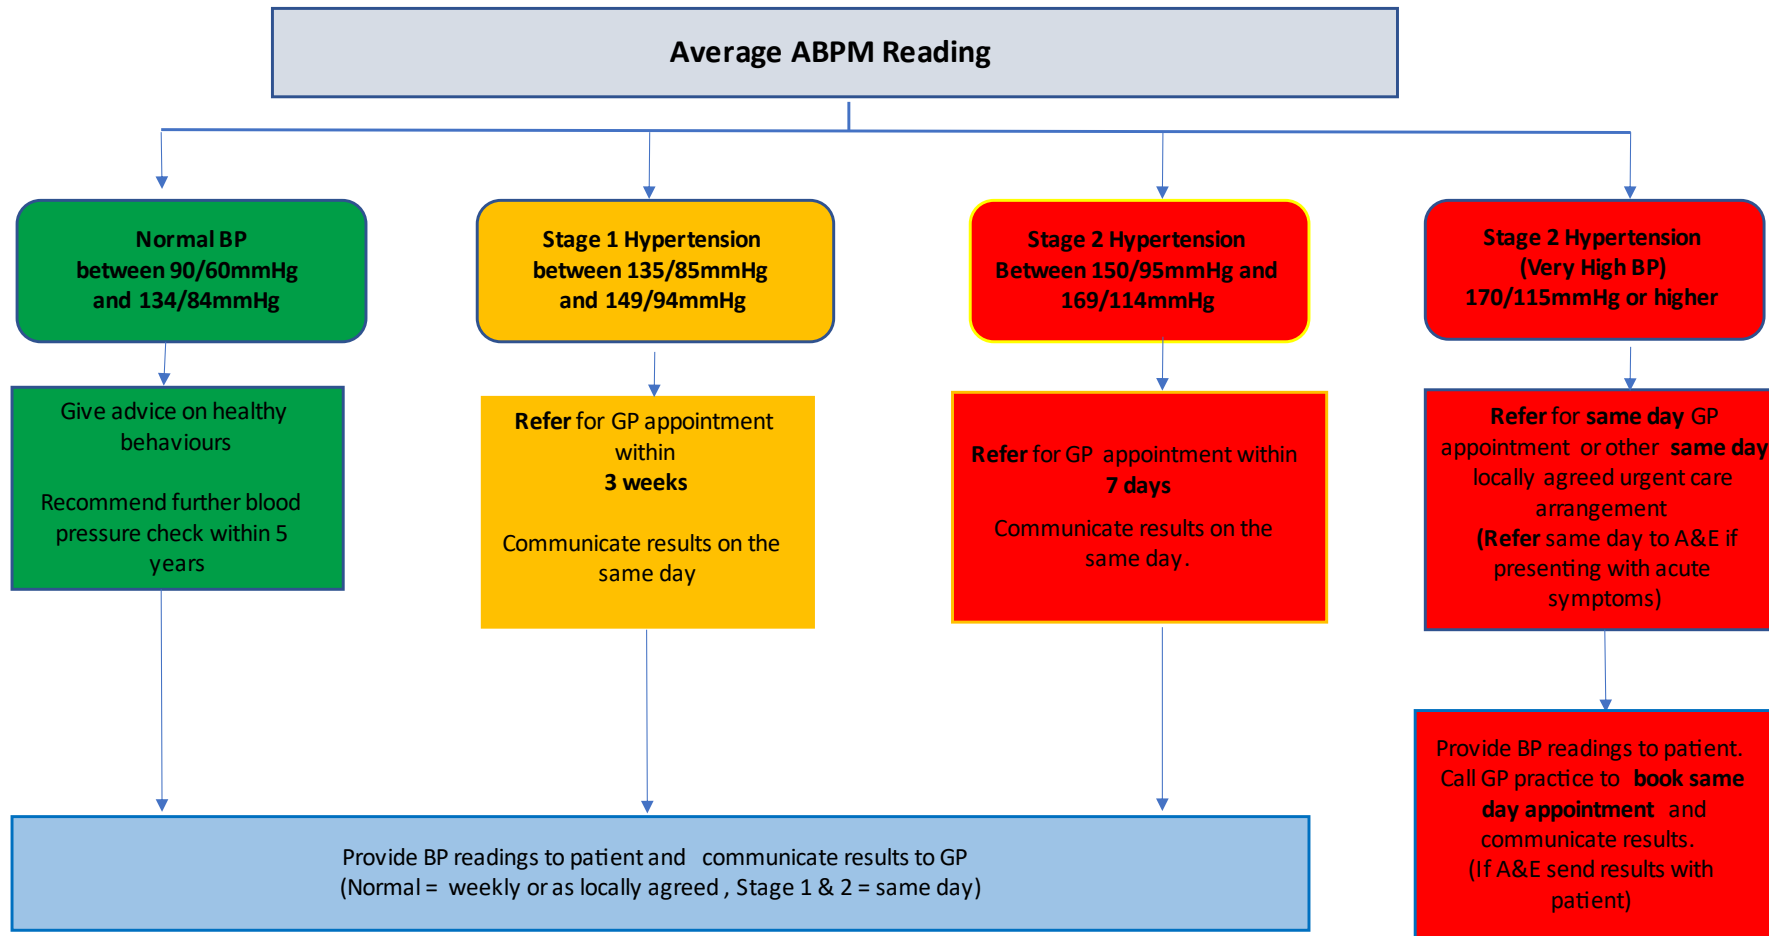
Average ABPM Reading

Normal BP
between 90/60mmHg
and 134/84mmHg

Give advice on healthy behaviours

Recommend further blood pressure check within 5 years

Stage 1 Hypertension
between 135/85mmHg
and 149/94mmHg

Refer for GP appointment within
3 weeks

Communicate results on the same day

Stage 2 Hypertension
Between 150/95mmHg and 169/114mmHg

Refer for GP appointment within
7 days

Communicate results on the same day.

Stage 2 Hypertension
(Very High BP)
170/115mmHg or higher

Refer for same day GP appointment or other same day locally agreed urgent care arrangement
(Refer same day to A&E if presenting with acute symptoms)

Provide BP readings to patient. Call GP practice to book same day appointment and communicate results.
(If A&E send results with patient)

Provide BP readings to patient and communicate results to GP
(Normal = weekly or as locally agreed , Stage 1 & 2 = same day)